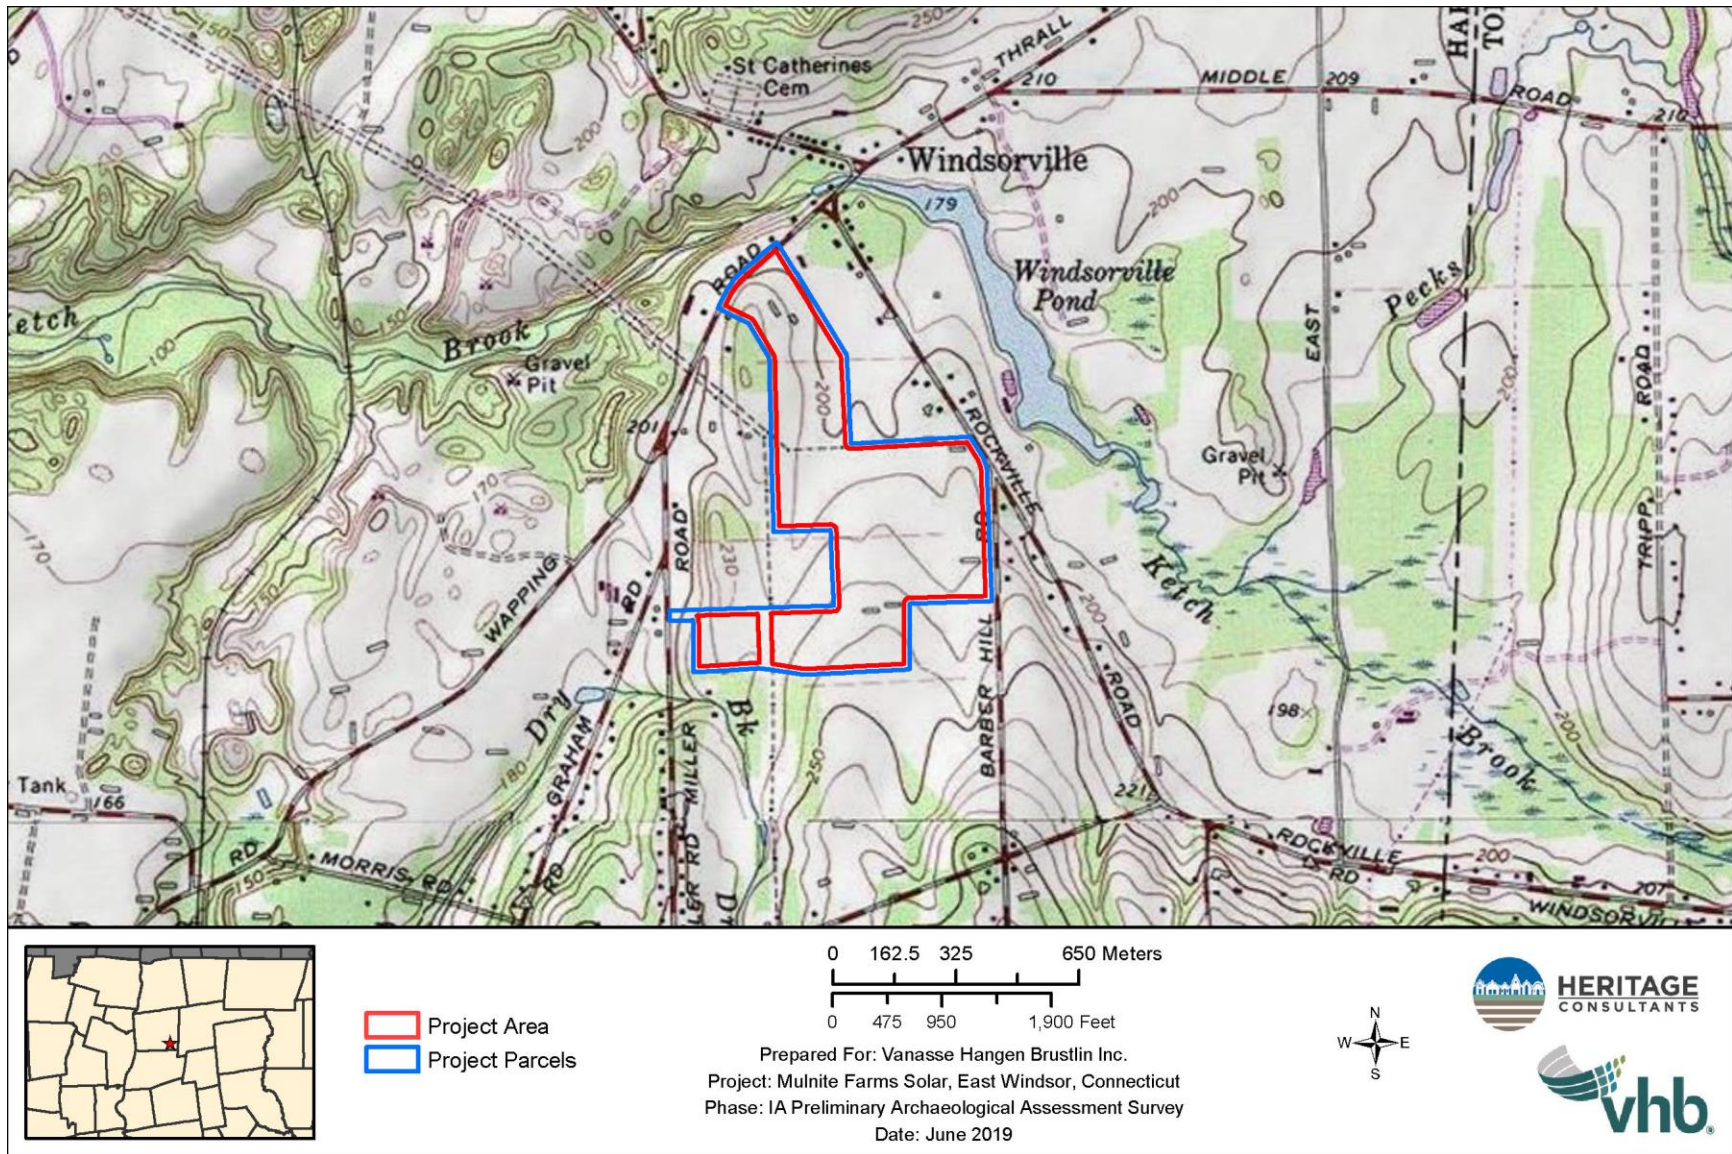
St Catherines Cem
THRALL
210
MIDDLE
209
ROAD
210
Windsorville
179
Windsorville Pond
Ketch
Brook
Gravel Pit
ROAD
200
Pecks
EAST
ROAD
201
ROCKVILLE
Gravel Pit
WAPPING
RD
ROAD
230
RD
Ketch
TRIPP
HILL
BARBER
ROAD
Dry
GRAHAM
MILLER
Bk
198
Brook
Tank
166
221
RD
MORRIS RD
RD
ROCKVILLE RD
200
WINDSORVILLE
250
200
150
170
180
100

Project Area
Project Parcels

0 162.5 325 650 Meters
0 475 950 1,900 Feet

Prepared For: Vanasse Hangen Brustlin Inc.
Project: Mulnite Farms Solar, East Windsor, Connecticut
Phase: IA Preliminary Archaeological Assessment Survey
Date: June 2019

N
W E
S

HERITAGE CONSULTANTS
vhb